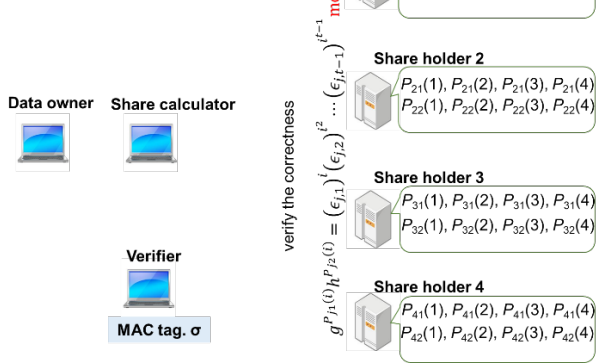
Data owner

Share calculator

Verifier

MAC tag. σ

verify the correctness

$g^{P_{j1}(i)}h^{P_{j2}(i)} = (\epsilon_{j,1})^{i}(\epsilon_{j,2})^{i^2}\cdots(\epsilon_{j,t-1})^{i^{t-1}}$

m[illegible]

Share holder 2

$P_{21}(1), P_{21}(2), P_{21}(3), P_{21}(4)$
$P_{22}(1), P_{22}(2), P_{22}(3), P_{22}(4)$

Share holder 3

$P_{31}(1), P_{31}(2), P_{31}(3), P_{31}(4)$
$P_{32}(1), P_{32}(2), P_{32}(3), P_{32}(4)$

Share holder 4

$P_{41}(1), P_{41}(2), P_{41}(3), P_{41}(4)$
$P_{42}(1), P_{42}(2), P_{42}(3), P_{42}(4)$